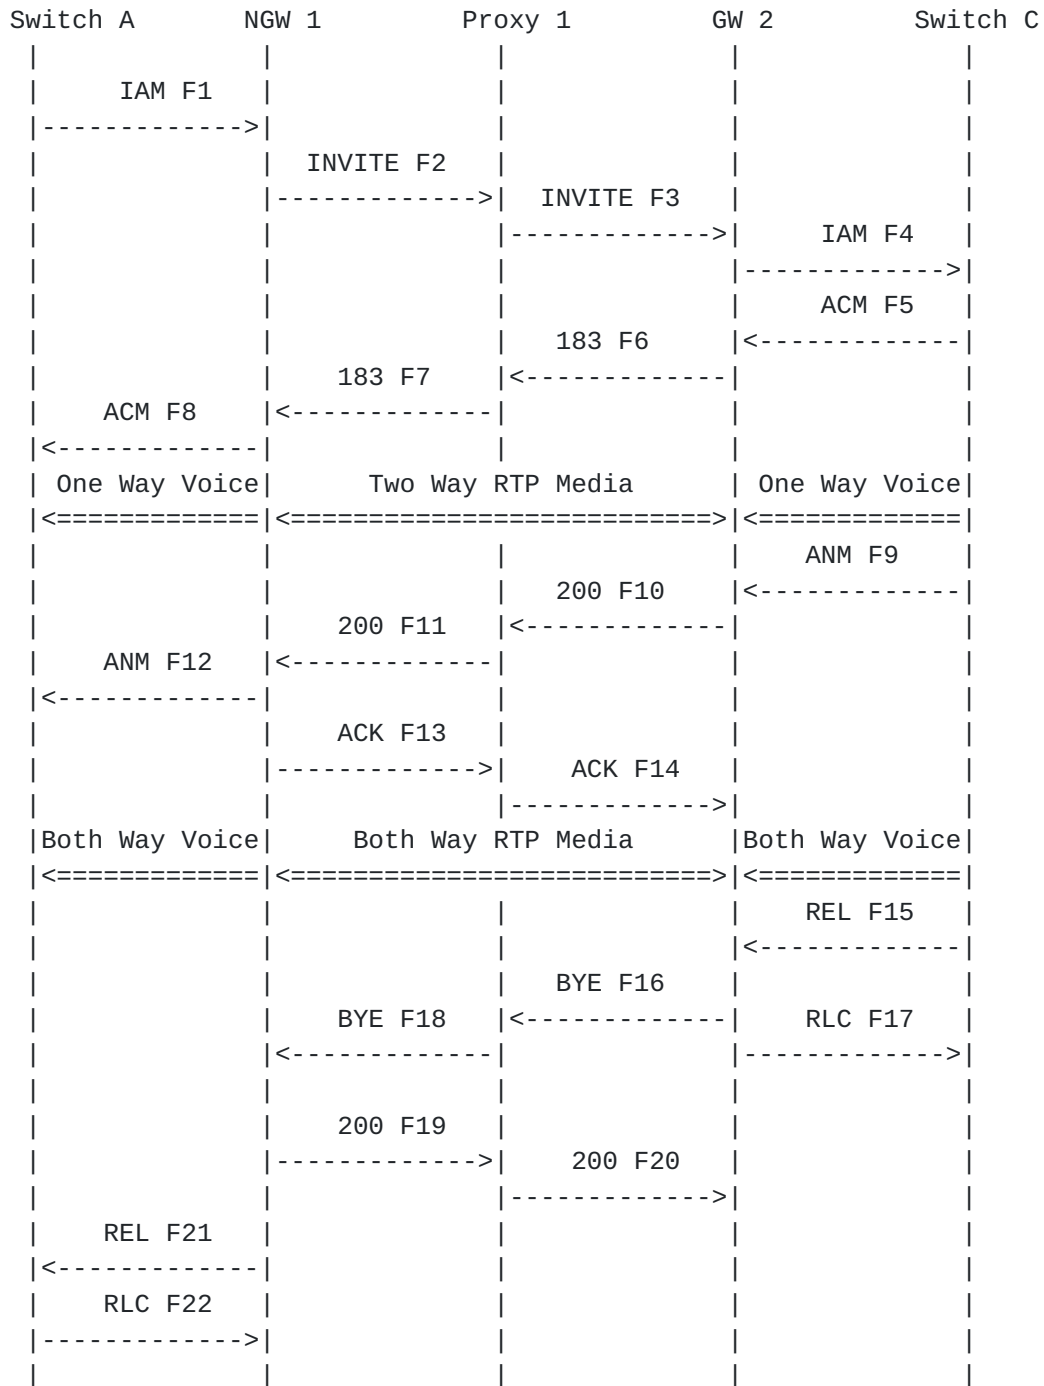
```
Switch A       NGW 1          Proxy 1         GW 2           Switch C
  |              |              |              |              |
  |    IAM F1    |              |              |              |
  |------------->|              |              |              |
  |              |  INVITE F2   |              |              |
  |              |------------->|  INVITE F3   |              |
  |              |              |------------->|    IAM F4    |
  |              |              |              |------------->|
  |              |              |              |    ACM F5    |
  |              |              |    183 F6    |<-------------|
  |              |    183 F7    |<-------------|              |
  |    ACM F8    |<-------------|              |              |
  |<-------------|              |              |              |
  | One Way Voice|     Two Way RTP Media       | One Way Voice|
  |<=============|<===========================>|<=============|
  |              |              |              |    ANM F9    |
  |              |              |    200 F10   |<-------------|
  |              |    200 F11   |<-------------|              |
  |    ANM F12   |<-------------|              |              |
  |<-------------|              |              |              |
  |              |    ACK F13   |              |              |
  |              |------------->|    ACK F14   |              |
  |              |              |------------->|              |
  |Both Way Voice|    Both Way RTP Media       |Both Way Voice|
  |<=============|<===========================>|<=============|
  |              |              |              |    REL F15   |
  |              |              |              |<-------------|
  |              |              |    BYE F16   |              |
  |              |    BYE F18   |<-------------|    RLC F17   |
  |              |<-------------|              |------------->|
  |              |              |              |              |
  |              |    200 F19   |              |              |
  |              |------------->|    200 F20   |              |
  |              |              |------------->|              |
  |    REL F21   |              |              |              |
  |<-------------|              |              |              |
  |    RLC F22   |              |              |              |
  |------------->|              |              |              |
  |              |              |              |              |
```